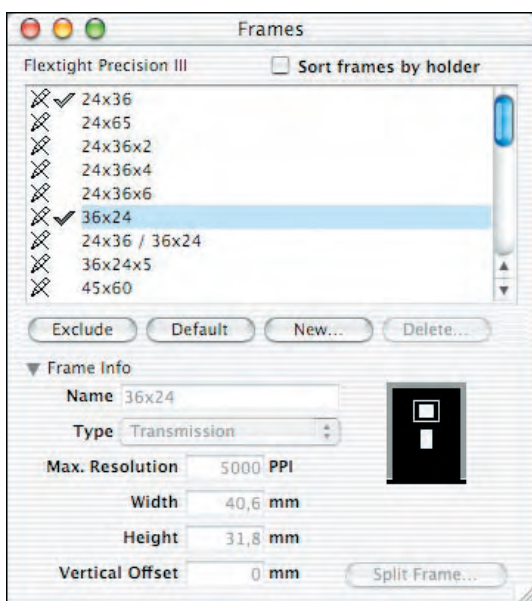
Frames

Flextight Precision III

Sort frames by holder

24x36
24x65
24x36x2
24x36x4
24x36x6
36x24
24x36 / 36x24
36x24x5
45x60

Exclude
Default
New...
Delete...

Frame Info

Name 36x24

Type Transmission

Max. Resolution 5000 PPI

Width 40,6 mm

Height 31,8 mm

Vertical Offset 0 mm

Split Frame...